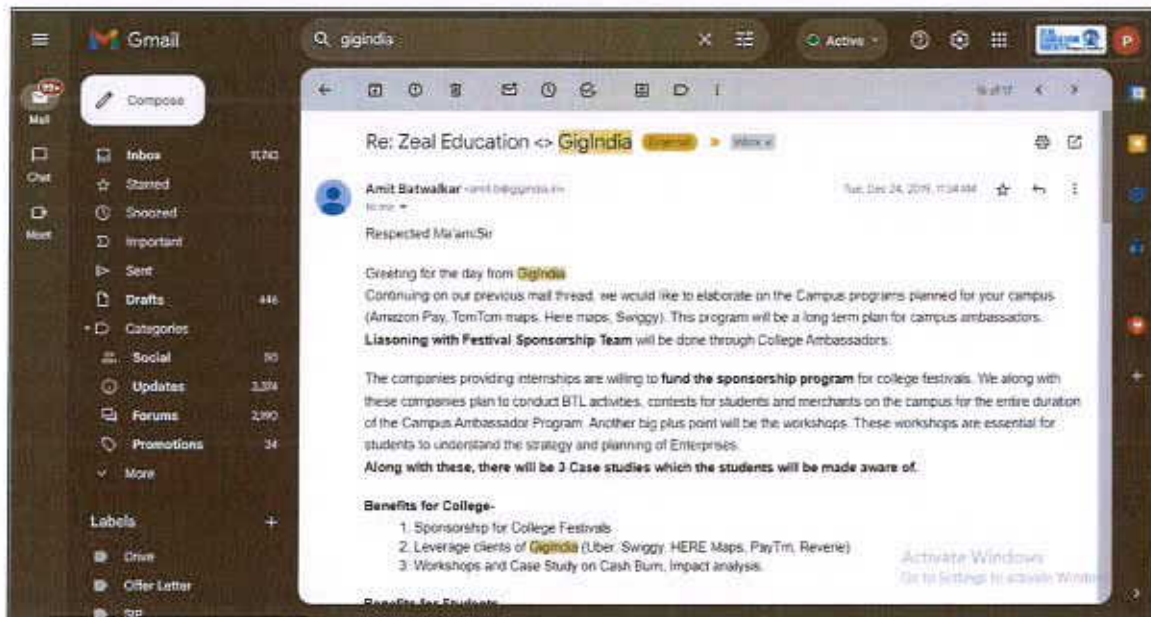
Gmail

gigindia

Active

Mail

Chat

Meet

Compose

Inbox 11,743

Starred

Snoozed

Important

Sent

Drafts 446

Categories

Social 95

Updates 3,374

Forums 2,190

Promotions 34

More

Labels

Drive

Offer Letter

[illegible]

Re: Zeal Education <> GigIndia External Inbox

Amit Batwalkar <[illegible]@gigindia.in>

to me

Tue, Dec 24, 2019, 11:34 AM

Respected Ma'am/Sir

Greeting for the day from GigIndia

Continuing on our previous mail thread, we would like to elaborate on the Campus programs planned for your campus (Amazon Pay, TomTom maps, Here maps, Swiggy). This program will be a long term plan for campus ambassadors. **Liasoning with Festival Sponsorship Team** will be done through College Ambassadors.

The companies providing internships are willing to **fund the sponsorship program** for college festivals. We along with these companies plan to conduct BTL activities, contests for students and merchants on the campus for the entire duration of the Campus Ambassador Program. Another big plus point will be the workshops. These workshops are essential for students to understand the strategy and planning of Enterprises.

**Along with these, there will be 3 Case studies which the students will be made aware of.**

**Benefits for College-**

1. Sponsorship for College Festivals
2. Leverage clients of GigIndia (Uber, Swiggy, HERE Maps, PayTm, Reverie)
3. Workshops and Case Study on Cash Burn, Impact analysis.

Activate Windows
Go to Settings to activate Windows.

Benefits for Students